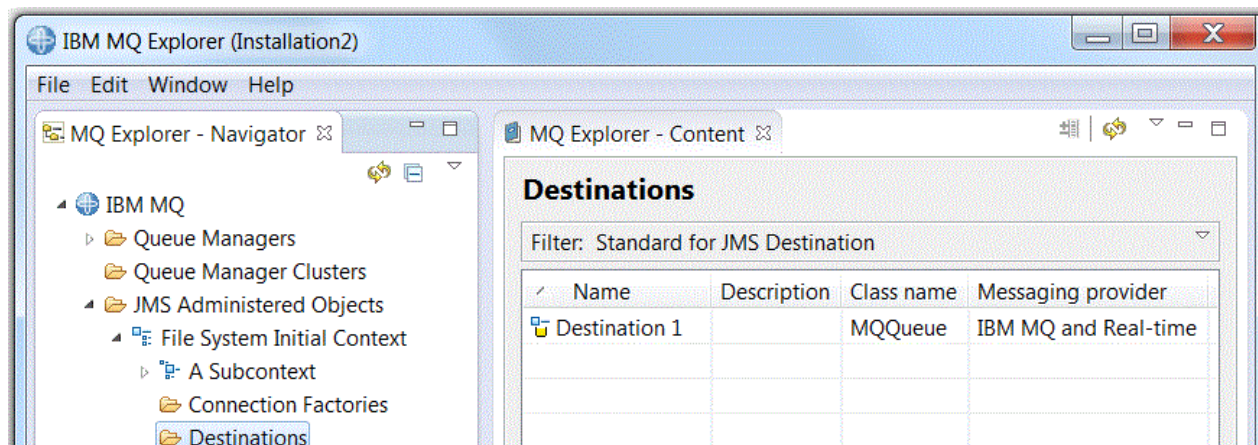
IBM MQ Explorer (Installation2)

File Edit Window Help

MQ Explorer - Navigator

IBM MQ
Queue Managers
Queue Manager Clusters
JMS Administered Objects
File System Initial Context
A Subcontext
Connection Factories
Destinations

MQ Explorer - Content

Destinations

Filter: Standard for JMS Destination

| Name | Description | Class name | Messaging provider |
|---|---|---|---|
| Destination 1 | | MQQueue | IBM MQ and Real-time |